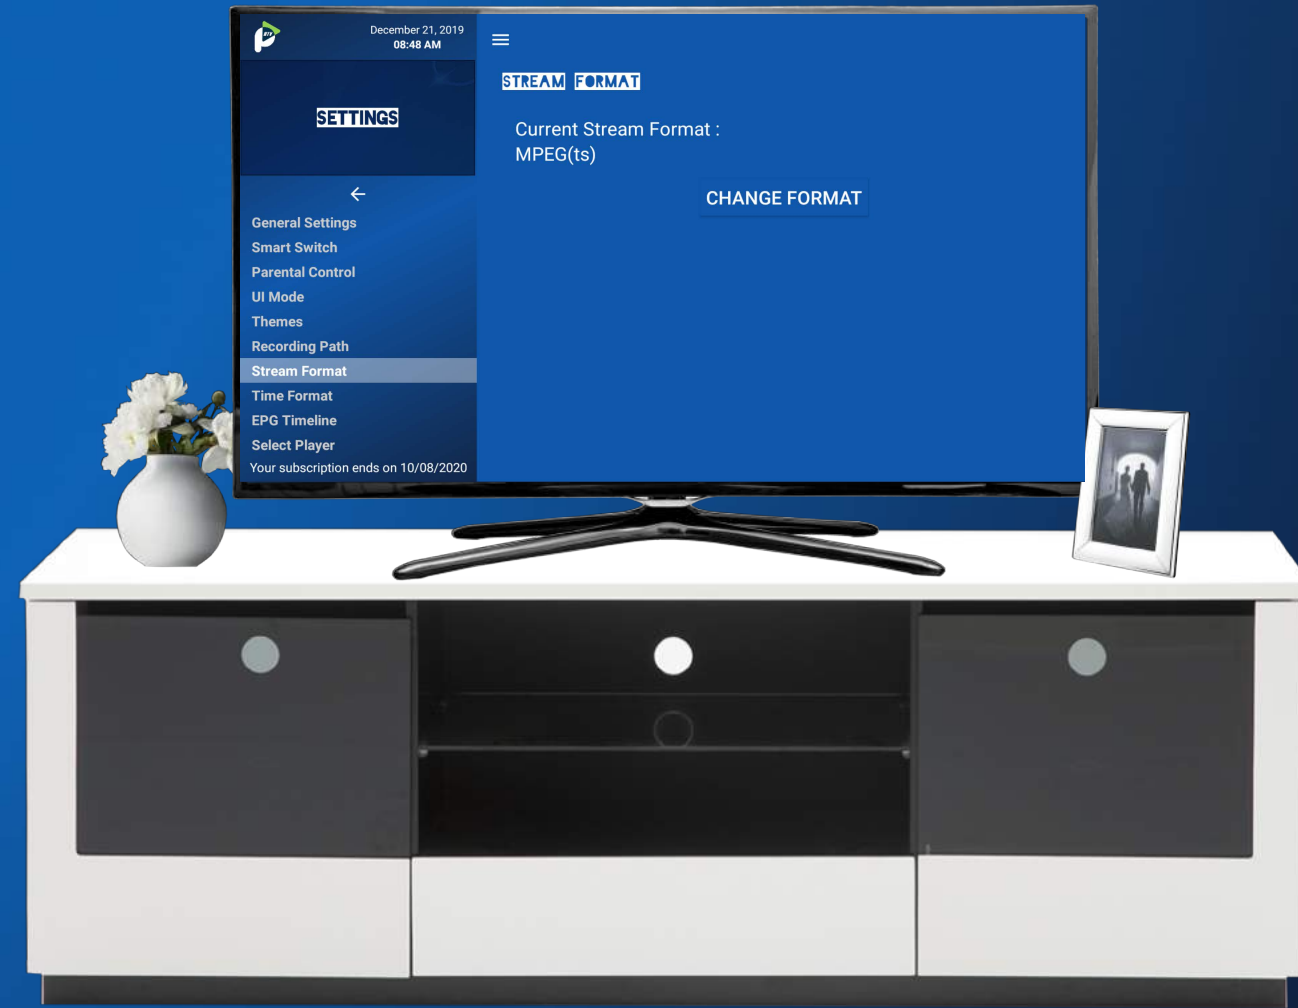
December 21, 2019
08:48 AM

SETTINGS

General Settings
Smart Switch
Parental Control
UI Mode
Themes
Recording Path
Stream Format
Time Format
EPG Timeline
Select Player
Your subscription ends on 10/08/2020

STREAM FORMAT

Current Stream Format :
MPEG(ts)

CHANGE FORMAT